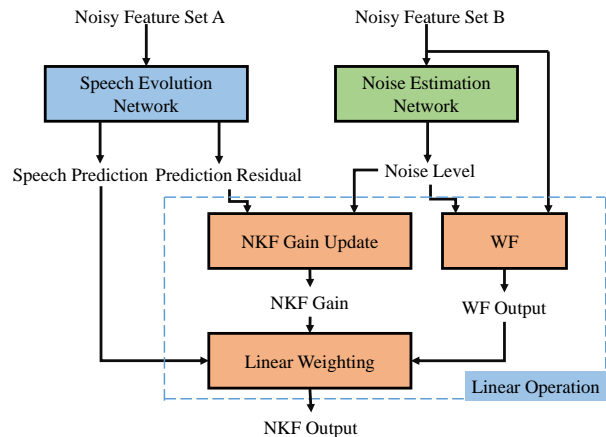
Noisy Feature Set A

Noisy Feature Set B

Speech Evolution Network

Noise Estimation Network

Speech Prediction

Prediction Residual

Noise Level

NKF Gain Update

WF

NKF Gain

WF Output

Linear Weighting

Linear Operation

NKF Output